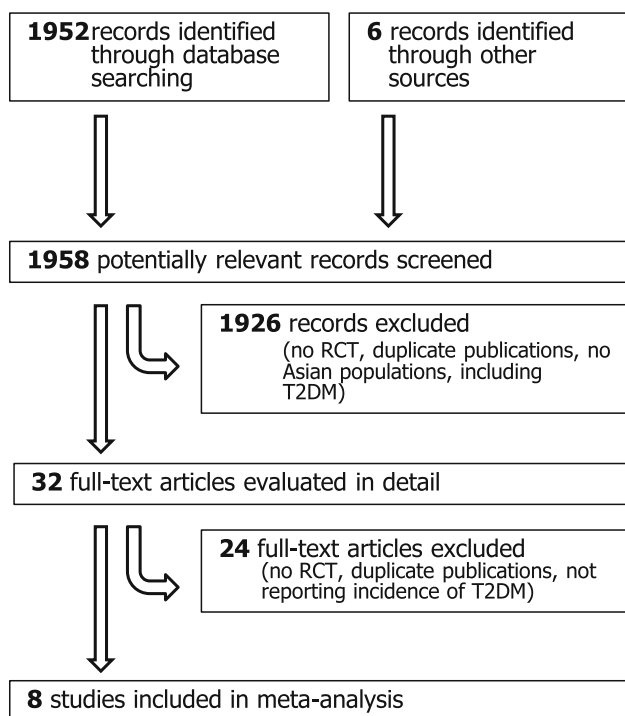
**1952** records identified through database searching

**6** records identified through other sources

**1958** potentially relevant records screened

**1926** records excluded
(no RCT, duplicate publications, no Asian populations, including T2DM)

**32** full-text articles evaluated in detail

**24** full-text articles excluded
(no RCT, duplicate publications, not reporting incidence of T2DM)

**8** studies included in meta-analysis